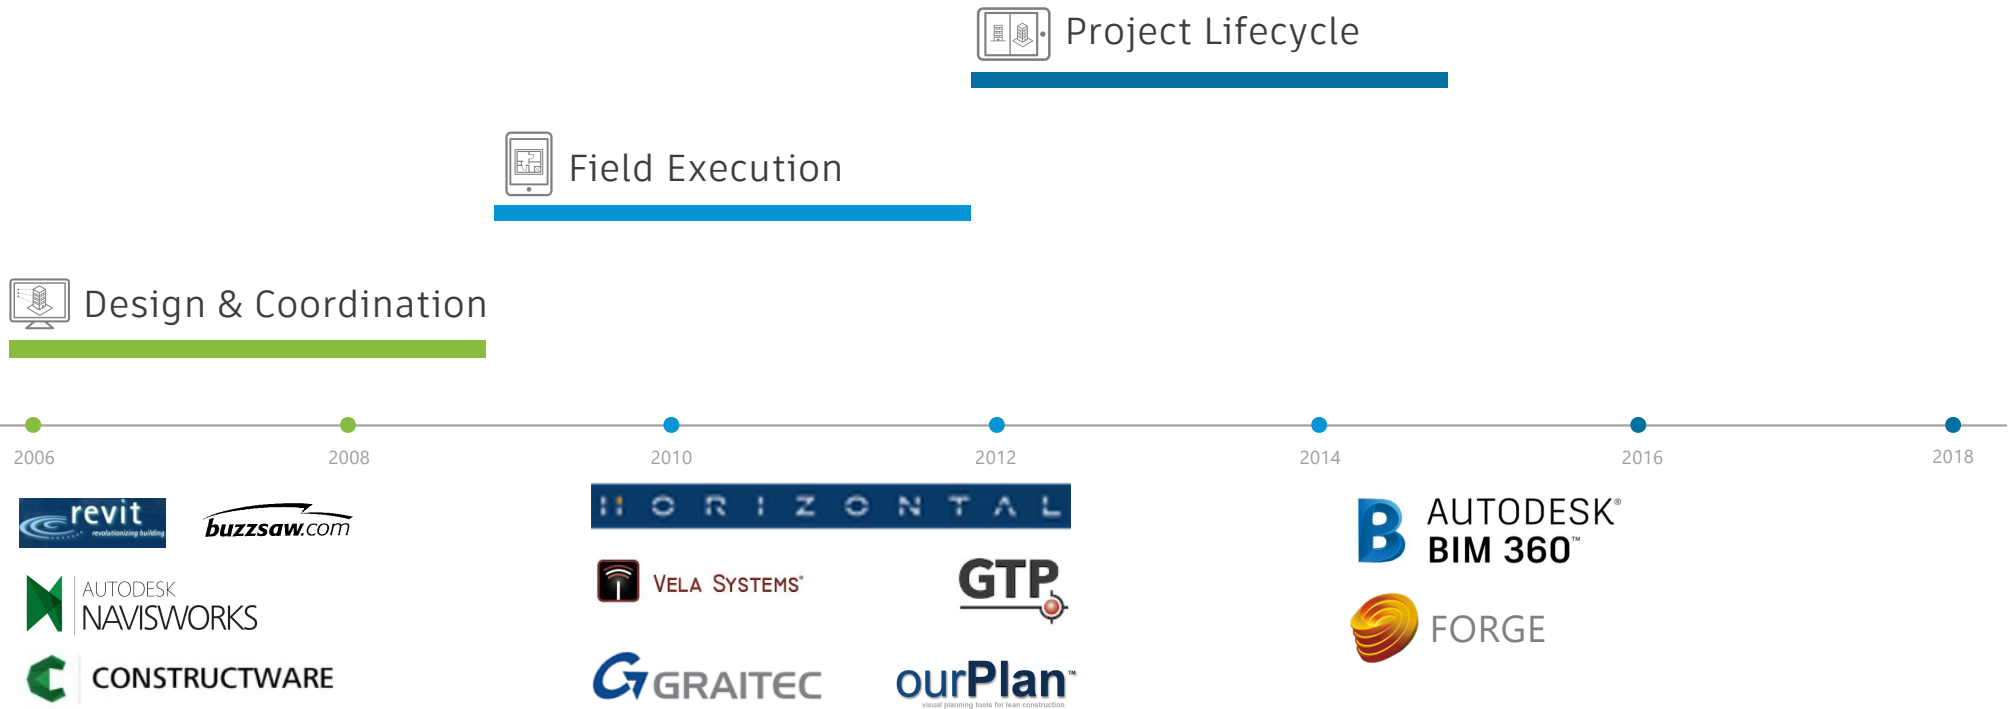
Project Lifecycle

Field Execution

Design & Coordination

2006
2008
2010
2012
2014
2016
2018

revit
revolutionizing building

buzzsaw.com

AUTODESK
NAVISWORKS

CONSTRUCTWARE

HORIZONTAL

VELA SYSTEMS

GTP

GRAITEC

ourPlan™
visual planning tools for lean construction

AUTODESK®
BIM 360™

FORGE